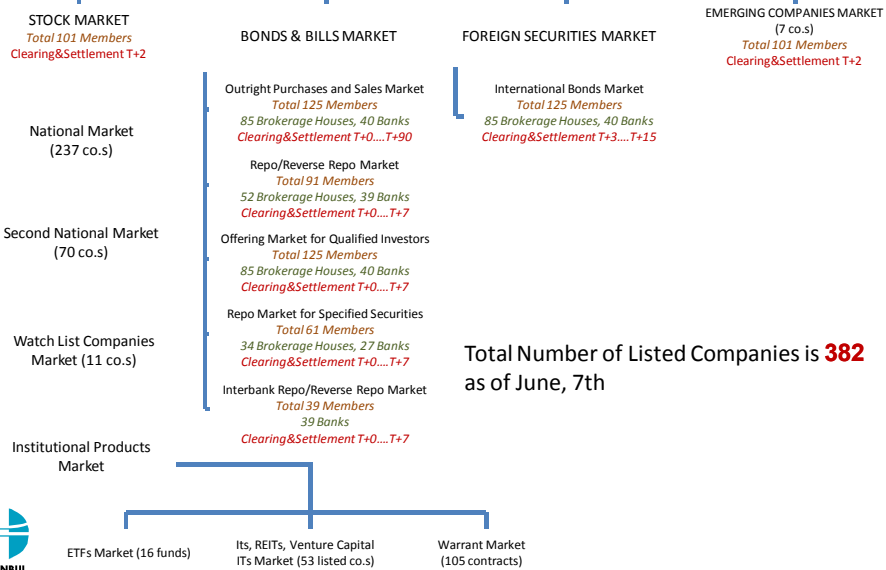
STOCK MARKET
Total 101 Members
Clearing&Settlement T+2

BONDS & BILLS MARKET

FOREIGN SECURITIES MARKET

EMERGING COMPANIES MARKET
(7 co.s)
Total 101 Members
Clearing&Settlement T+2

National Market
(237 co.s)

Outright Purchases and Sales Market
Total 125 Members
85 Brokerage Houses, 40 Banks
Clearing&Settlement T+0….T+90

International Bonds Market
Total 125 Members
85 Brokerage Houses, 40 Banks
Clearing&Settlement T+3….T+15

Repo/Reverse Repo Market
Total 91 Members
52 Brokerage Houses, 39 Banks
Clearing&Settlement T+0….T+7

Second National Market
(70 co.s)

Offering Market for Qualified Investors
Total 125 Members
85 Brokerage Houses, 40 Banks
Clearing&Settlement T+0….T+7

Repo Market for Specified Securities
Total 61 Members
34 Brokerage Houses, 27 Banks
Clearing&Settlement T+0….T+7

Watch List Companies Market (11 co.s)

Total Number of Listed Companies is 382 as of June, 7th

Interbank Repo/Reverse Repo Market
Total 39 Members
39 Banks
Clearing&Settlement T+0….T+7

Institutional Products Market

ETFs Market (16 funds)

Its, REITs, Venture Capital ITs Market (53 listed co.s)

Warrant Market
(105 contracts)